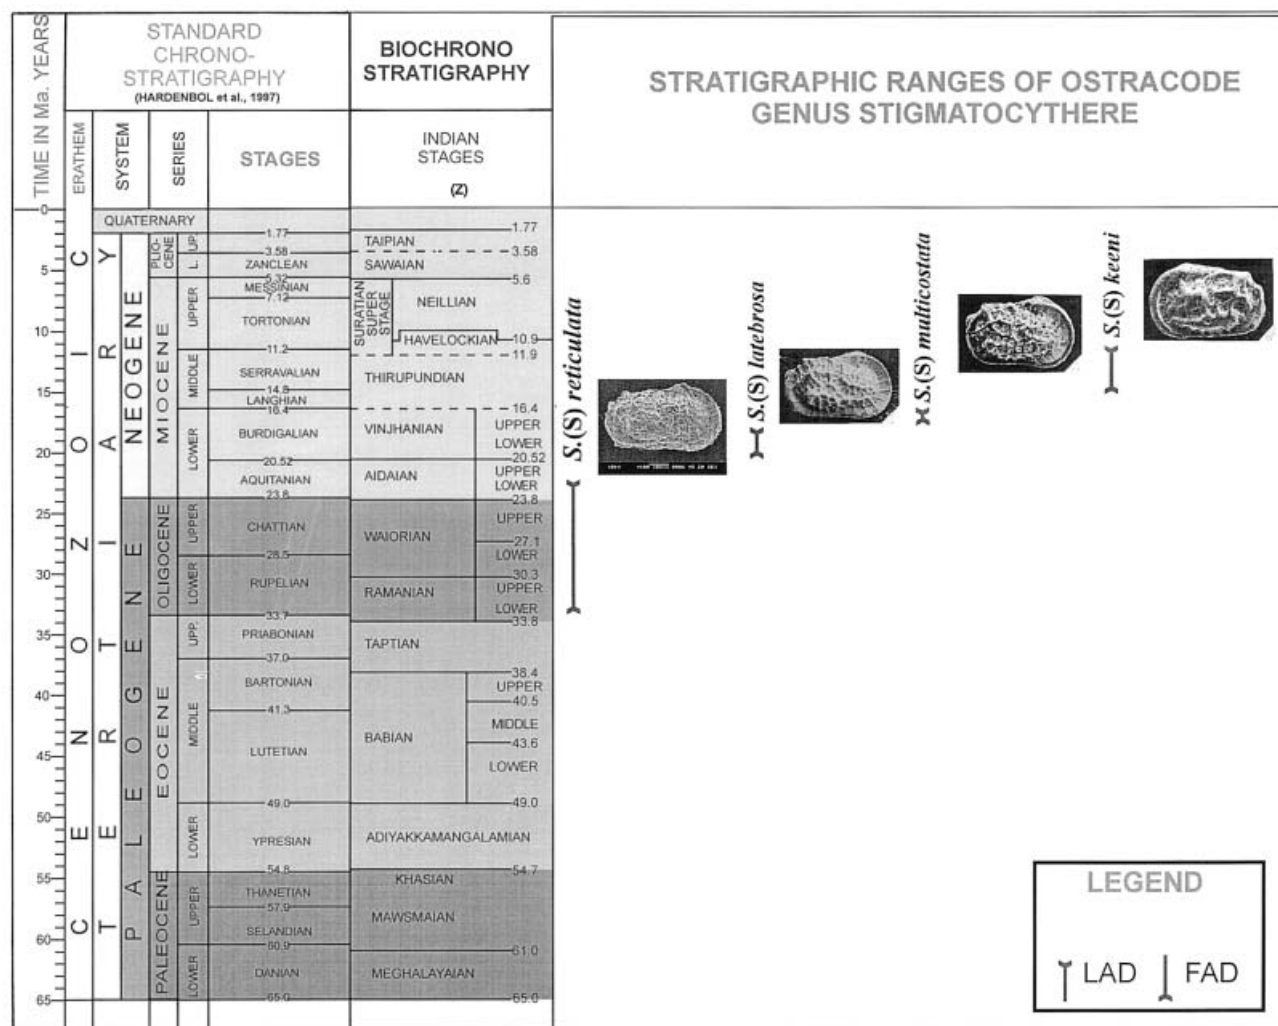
TIME IN Ma. YEARS

STANDARD CHRONO-STRATIGRAPHY
(HARDENBOL et al., 1997)

BIOCHRONO STRATIGRAPHY

STRATIGRAPHIC RANGES OF OSTRACODE GENUS STIGMATOCYTHERE

ERATHEM | SYSTEM | SERIES | STAGES | INDIAN STAGES (Z)

0 5 10 15 20 25 30 35 40 45 50 55 60 65

QUATERNARY

CENOZOIC
NEOGENE
PALEOGENE
PLIOCENE UP L.
MIOCENE UPPER MIDDLE LOWER
OLIGOCENE UPPER LOWER
EOCENE UPP MIDDLE LOWER
PALEOCENE UPPER LOWER

1.77
3.58
ZANCLEAN
5.32
MESSINIAN
7.12
TORTONIAN
11.2
SERRAVALIAN
14.8
LANGHIAN
16.4
BURDIGALIAN
20.52
AQUITANIAN
23.8
CHATTIAN
28.5
RUPELIAN
33.7
PRIABONIAN
37.0
BARTONIAN
41.3
LUTETIAN
49.0
YPRESIAN
54.8
THANETIAN
57.9
SELANDIAN
60.9
DANIAN
65.0

TAIPIAN
1.77
3.58
SAWAIAN
5.6
SURATIAN SUPER STAGE
NEILLIAN
HAVELOCKIAN
10.9
11.9
THIRUPUNDIAN
16.4
VINJHANIAN
UPPER
LOWER
20.52
AIDAIAN
UPPER
LOWER
23.8
WAIORIAN
UPPER
27.1
LOWER
30.3
RAMANIAN
UPPER
LOWER
33.8
TAPTIAN
38.4
UPPER
40.5
BABIAN
MIDDLE
43.6
LOWER
49.0
ADIYAKKAMANGALAMIAN
54.7
KHASIAN
MAWSMAIAN
61.0
MEGHALAYAIAN
65.0

S.(S) reticulata
S.(S) latebrosa
S.(S) multicostata
S.(S) keeni

LEGEND
LAD FAD